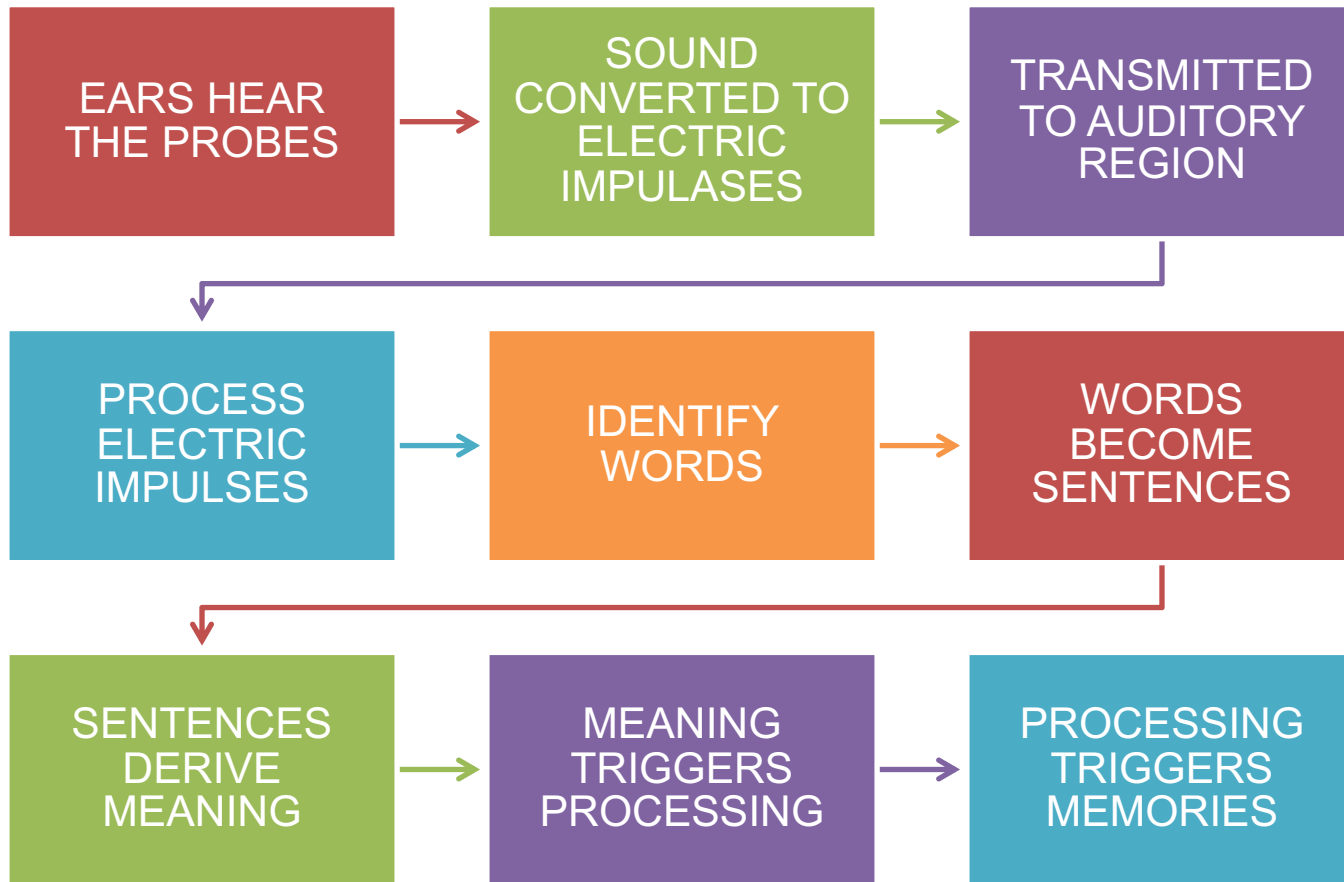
EARS HEAR THE PROBES

SOUND CONVERTED TO ELECTRIC IMPULASES

TRANSMITTED TO AUDITORY REGION

PROCESS ELECTRIC IMPULSES

IDENTIFY WORDS

WORDS BECOME SENTENCES

SENTENCES DERIVE MEANING

MEANING TRIGGERS PROCESSING

PROCESSING TRIGGERS MEMORIES